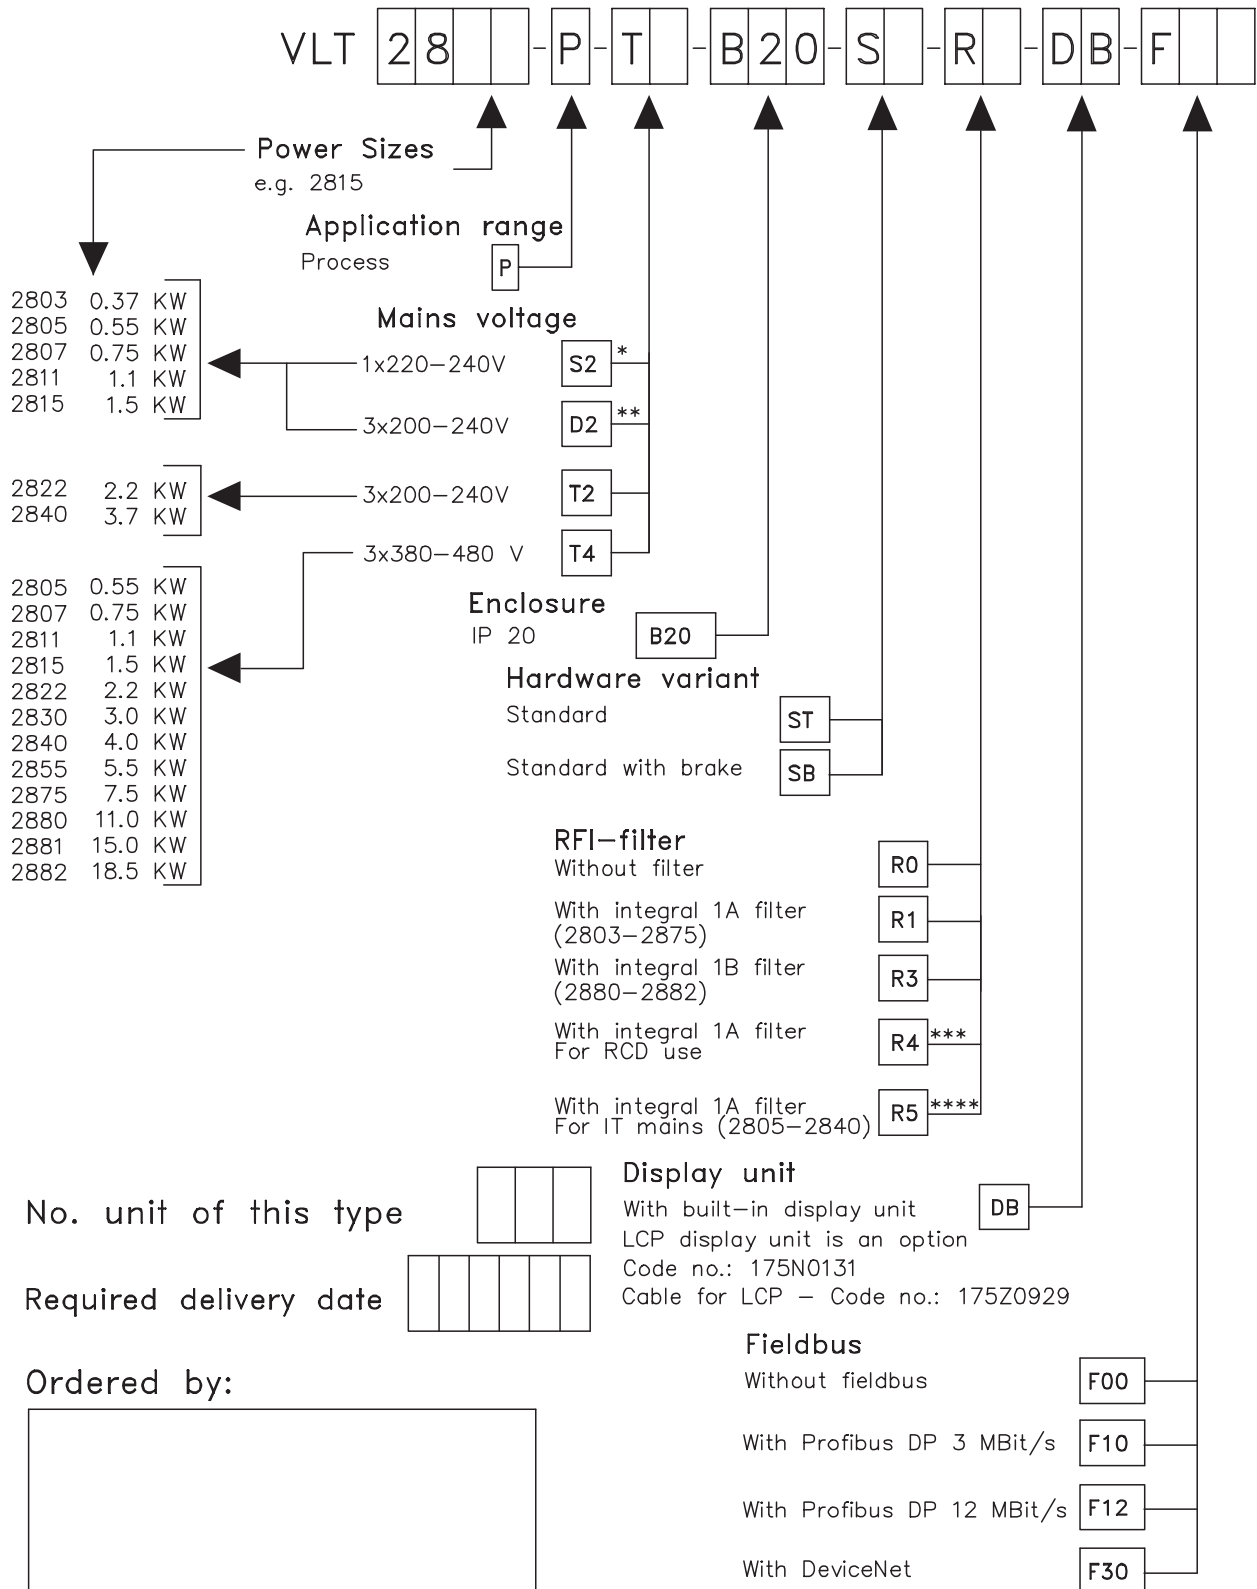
VLT 28 -P -T -B20 -S -R -DB -F

Power Sizes
e.g. 2815

Application range
Process P

| | | |
|---|---|---|
| 2803 | 0.37 | KW |
| 2805 | 0.55 | KW |
| 2807 | 0.75 | KW |
| 2811 | 1.1 | KW |
| 2815 | 1.5 | KW |

| | | |
|---|---|---|
| 2822 | 2.2 | KW |
| 2840 | 3.7 | KW |

| | | |
|---|---|---|
| 2805 | 0.55 | KW |
| 2807 | 0.75 | KW |
| 2811 | 1.1 | KW |
| 2815 | 1.5 | KW |
| 2822 | 2.2 | KW |
| 2830 | 3.0 | KW |
| 2840 | 4.0 | KW |
| 2855 | 5.5 | KW |
| 2875 | 7.5 | KW |
| 2880 | 11.0 | KW |
| 2881 | 15.0 | KW |
| 2882 | 18.5 | KW |

Mains voltage
1x220–240V S2 *
3x200–240V D2 **
3x200–240V T2
3x380–480 V T4

Enclosure
IP 20 B20

Hardware variant
Standard ST
Standard with brake SB

RFI–filter
Without filter R0
With integral 1A filter (2803–2875) R1
With integral 1B filter (2880–2882) R3
With integral 1A filter For RCD use R4 ***
With integral 1A filter For IT mains (2805–2840) R5 ****

No. unit of this type

Required delivery date

Display unit
With built–in display unit DB
LCP display unit is an option
Code no.: 175N0131
Cable for LCP – Code no.: 175Z0929

Fieldbus
Without fieldbus F00
With Profibus DP 3 MBit/s F10
With Profibus DP 12 MBit/s F12
With DeviceNet F30

Ordered by: